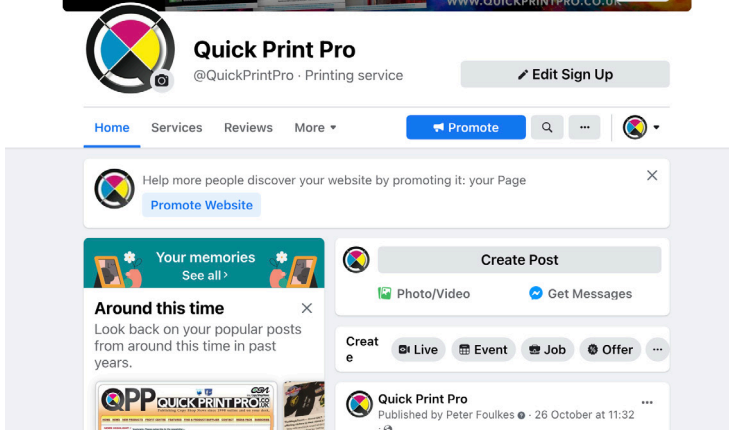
WWW.QUICKPRINTPRO.CO.UK

Quick Print Pro
@QuickPrintPro · Printing service

Edit Sign Up

Home Services Reviews More

Promote

Help more people discover your website by promoting it: your Page
Promote Website

Your memories
See all ›

Around this time
Look back on your popular posts from around this time in past years.

QPP QUICK PRINT PRO

Create Post
Photo/Video
Get Messages

Create
Live
Event
Job
Offer

Quick Print Pro
Published by Peter Foulkes · 26 October at 11:32